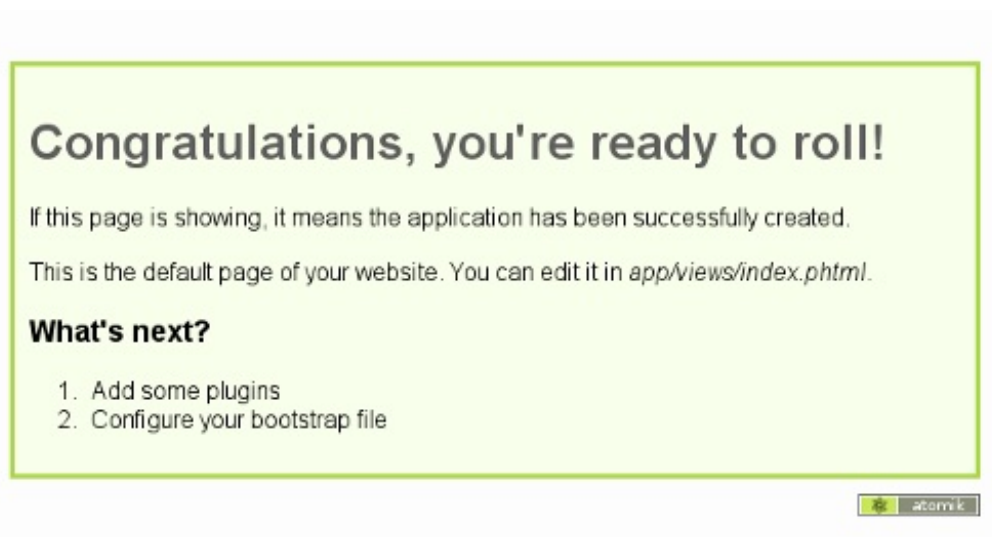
Congratulations, you're ready to roll!

If this page is showing, it means the application has been successfully created.

This is the default page of your website. You can edit it in *app/views/index.phtml*.

What's next?

1. Add some plugins
2. Configure your bootstrap file

atomik